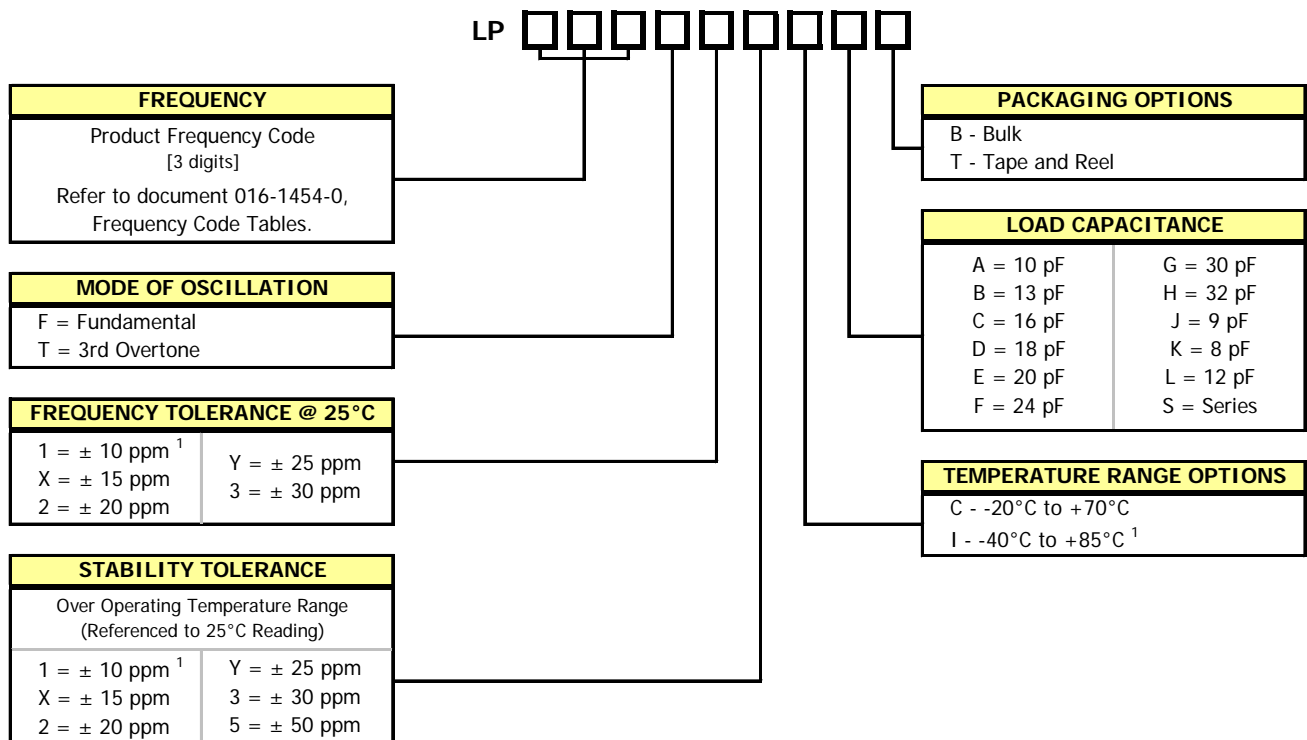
LP

FREQUENCY

Product Frequency Code
[3 digits]

Refer to document 016-1454-0, Frequency Code Tables.

MODE OF OSCILLATION

F = Fundamental
T = 3rd Overtone

FREQUENCY TOLERANCE @ 25°C

| | |
|---|---|
| 1 = ± 10 ppm $^1$<br>X = ± 15 ppm<br>2 = ± 20 ppm | Y = ± 25 ppm<br>3 = ± 30 ppm |

STABILITY TOLERANCE

Over Operating Temperature Range
(Referenced to 25°C Reading)

| | |
|---|---|
| 1 = ± 10 ppm $^1$ | Y = ± 25 ppm |
| X = ± 15 ppm | 3 = ± 30 ppm |
| 2 = ± 20 ppm | 5 = ± 50 ppm |

PACKAGING OPTIONS

B - Bulk
T - Tape and Reel

LOAD CAPACITANCE

| | |
|---|---|
| A = 10 pF | G = 30 pF |
| B = 13 pF | H = 32 pF |
| C = 16 pF | J = 9 pF |
| D = 18 pF | K = 8 pF |
| E = 20 pF | L = 12 pF |
| F = 24 pF | S = Series |

TEMPERATURE RANGE OPTIONS

C - -20°C to +70°C
I - -40°C to +85°C $^1$